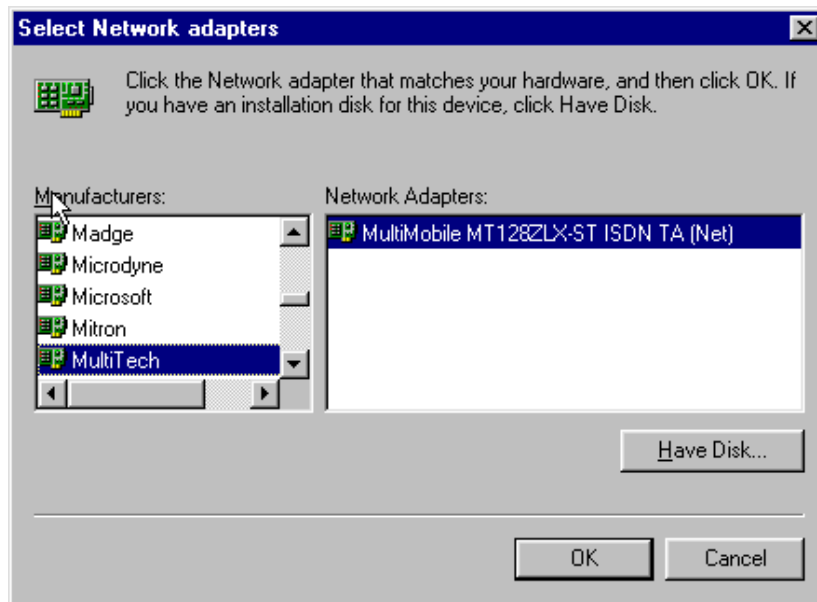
Select Network adapters

Click the Network adapter that matches your hardware, and then click OK. If you have an installation disk for this device, click Have Disk.

Manufacturers:

Madge
Microdyne
Microsoft
Mitron
MultiTech

Network Adapters:

MultiMobile MT128ZLX-ST ISDN TA (Net)

Have Disk...

OK

Cancel